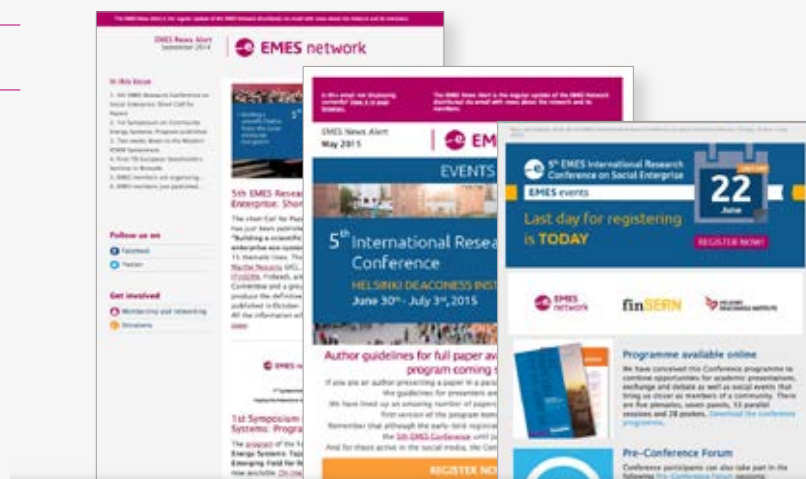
The EMES News Alert is the regular update of the EMES Network distributed via email with news about the network and its members

EMES News Alert
September 2014

EMES network

In this issue

Follow us on
Facebook
Twitter

Get involved
Membership and networking
Donations

5th EMES Resea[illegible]
Enterprise: Shor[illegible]

EMES network

1st Symposium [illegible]
Systems: Progra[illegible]

In this email not displaying correctly? View it in your browser.

The EMES News Alert is the regular update of the EMES Network distributed via email with news about the network and its members.

EMES News Alert
May 2015

EM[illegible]

EVENTS

5th International Resea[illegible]
Conference

HELSINKI DEACONESS INST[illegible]
June 30th - July 3rd, 2015

Author guidelines for full paper av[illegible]
program coming s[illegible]

REGISTER NO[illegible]

5th EMES International Research Conference on Social Enterprise

EMES events

22
June

Last day for registering is TODAY

REGISTER NOW!

EMES network

finSERN

HELSINKI DEACONESS INSTITUTE

Programme available online

We have conceived this Conference programme to combine opportunities for academic presentations, exchange and debate as well as social events that bring us closer as members of a community. There are five plenaries, seven panels, 53 parallel sessions and 28 posters. Download the conference programme.

Pre-Conference Forum

Conference participants can also take part in the following Pre-Conference Forum sessions